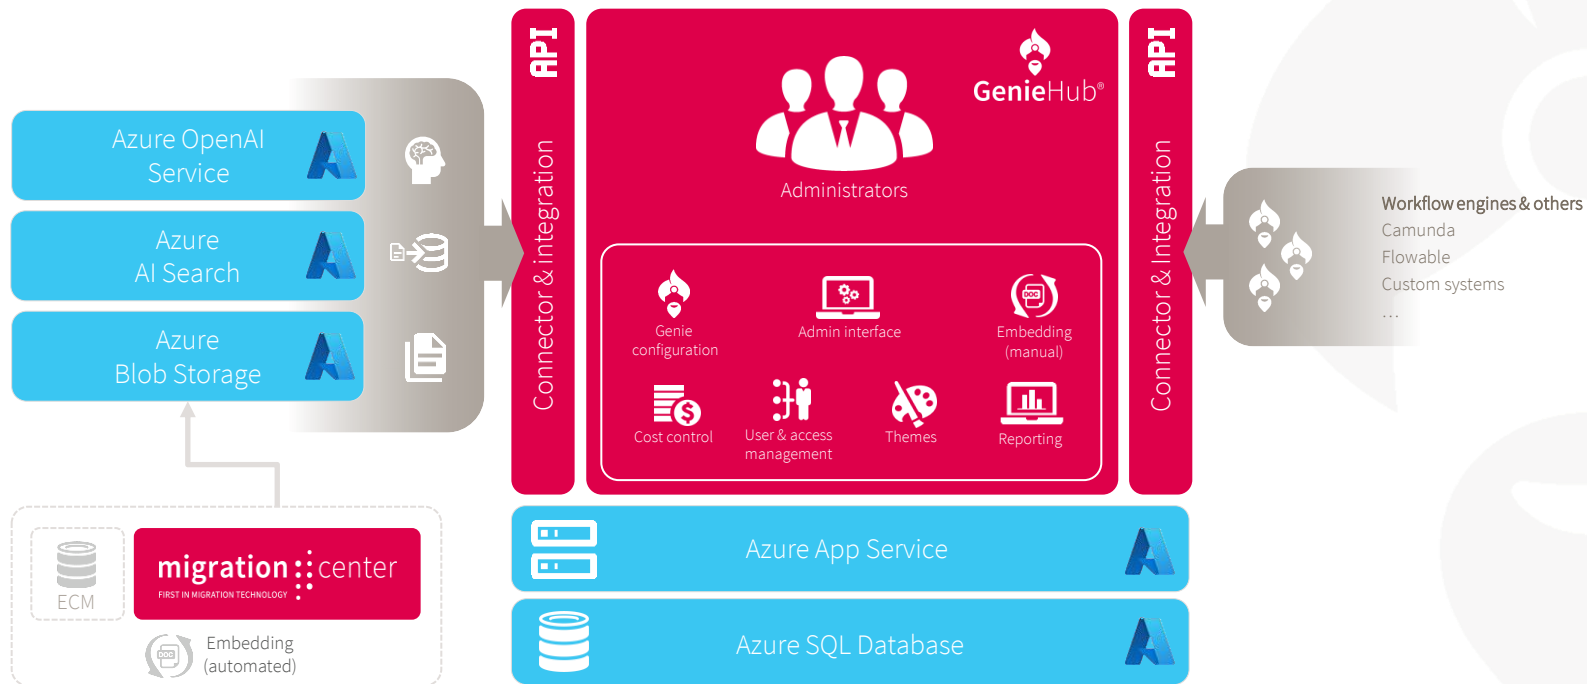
Azure OpenAI Service

Azure AI Search

Azure Blob Storage

ECM

migration center
FIRST IN MIGRATION TECHNOLOGY

Embedding (automated)

API

Connector & integration

GenieHub®

Administrators

Genie configuration

Admin interface

Embedding (manual)

Cost control

User & access management

Themes

Reporting

API

Connector & integration

Azure App Service

Azure SQL Database

Workflow engines & others
Camunda
Flowable
Custom systems
...